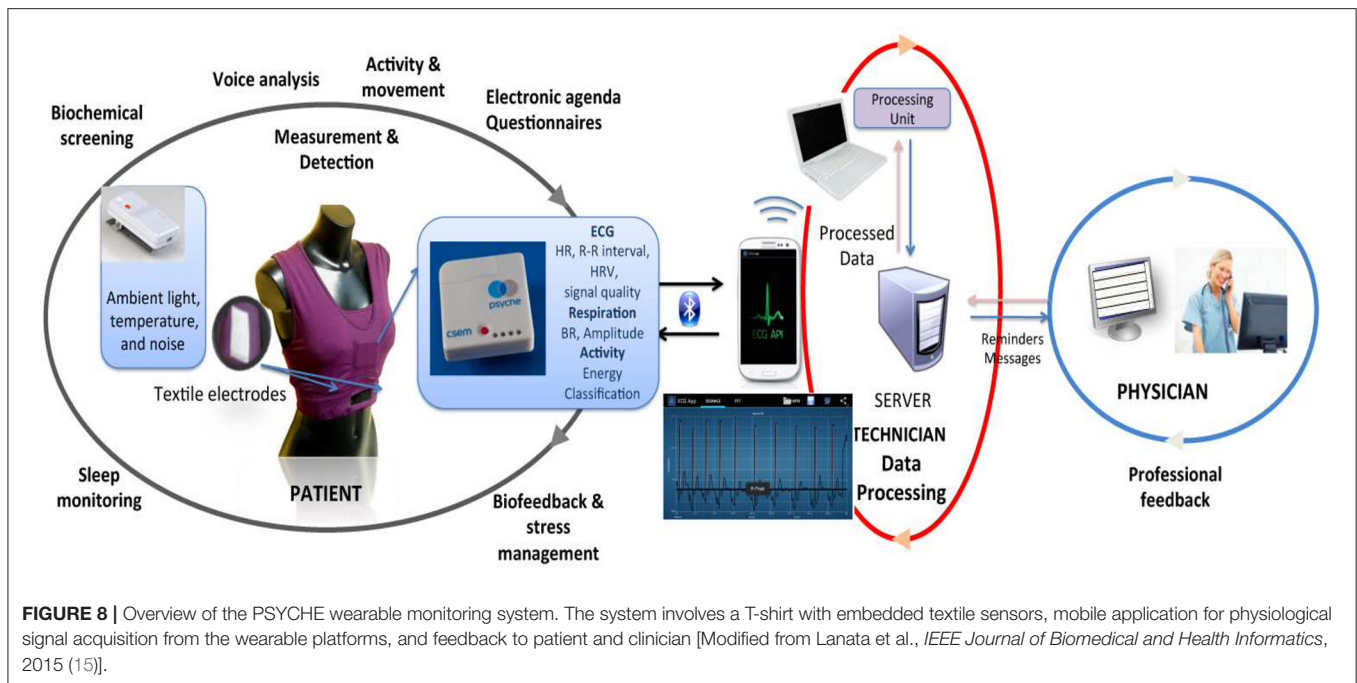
Voice analysis

Activity & movement

Biochemical screening

Measurement & Detection

Electronic agenda Questionnaires

Processing Unit

Processed Data

Ambient light, temperature, and noise

psyche

csem

ECG
HR, R-R interval, HRV, signal quality
Respiration
BR, Amplitude
Activity
Energy Classification

ECG API

Textile electrodes

Reminders Messages

PHYSICIAN

SERVER

TECHNICIAN Data Processing

Sleep monitoring

PATIENT

Biofeedback & stress management

Professional feedback

**FIGURE 8 |** Overview of the PSYCHE wearable monitoring system. The system involves a T-shirt with embedded textile sensors, mobile application for physiological signal acquisition from the wearable platforms, and feedback to patient and clinician [Modified from Lanata et al., *IEEE Journal of Biomedical and Health Informatics*, 2015 (15)].